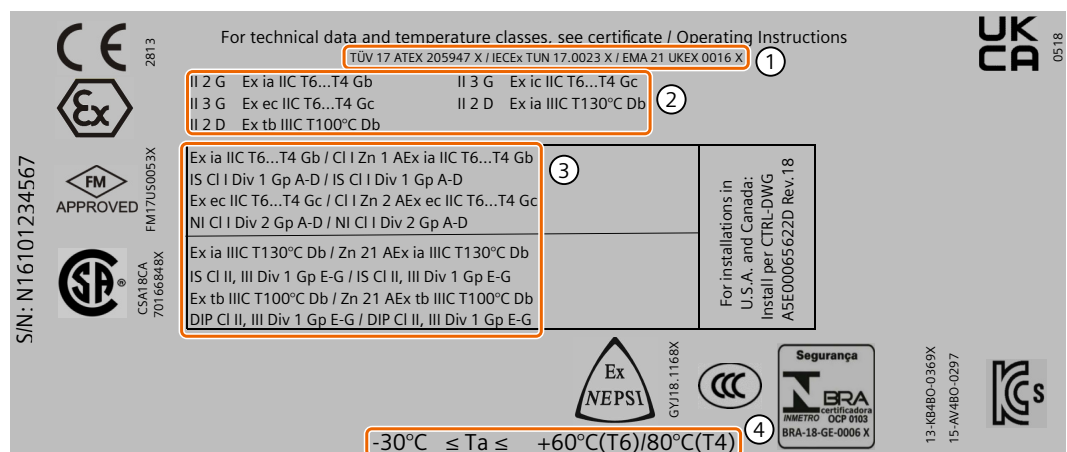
CE 2813

For technical data and temperature classes, see certificate / Operating Instructions

TÜV 17 ATEX 205947 X / IECEx TUN 17.0023 X / EMA 21 UKEX 0016 X ①

UK CA 0518

II 2 G Ex ia IIC T6...T4 Gb
II 3 G Ex ec IIC T6...T4 Gc
II 2 D Ex tb IIIC T100°C Db
II 3 G Ex ic IIC T6...T4 Gc
II 2 D Ex ia IIIC T130°C Db ②

S/N: N16101234567

FM APPROVED FM17US0053X

Ex ia IIC T6...T4 Gb / Cl I Zn 1 AEx ia IIC T6...T4 Gb
IS Cl I Div 1 Gp A-D / IS Cl I Div 1 Gp A-D
Ex ec IIC T6...T4 Gc / Cl I Zn 2 AEx ec IIC T6...T4 Gc
NI Cl I Div 2 Gp A-D / NI Cl I Div 2 Gp A-D ③

Ex ia IIIC T130°C Db / Zn 21 AEx ia IIIC T130°C Db
IS Cl II, III Div 1 Gp E-G / IS Cl II, III Div 1 Gp E-G
Ex tb IIIC T100°C Db / Zn 21 AEx tb IIIC T100°C Db
DIP Cl II, III Div 1 Gp E-G / DIP Cl II, III Div 1 Gp E-G

For installations in U.S.A. and Canada: Install per CTRL-DWG A5E00065622D Rev.18

CSA18CA 70166848X

Ex NEPSI GYJ18.1168X

CCC

Segurança
BRA
INMETRO certificadora OCP 0103
BRA-18-GE-0006 X

13-KB4BO-0369X
15-AV4BO-0297

KCs

-30°C ≤ Ta ≤ +60°C(T6)/80°C(T4) ④